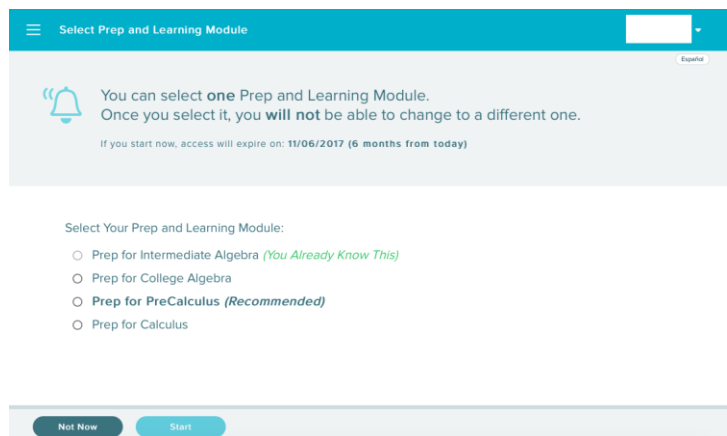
Select Prep and Learning Module

Español

You can select **one** Prep and Learning Module.
Once you select it, you **will not** be able to change to a different one.

If you start now, access will expire on: 11/06/2017 (6 months from today)

Select Your Prep and Learning Module:

Prep for Intermediate Algebra (You Already Know This)

Prep for College Algebra

Prep for PreCalculus (Recommended)

Prep for Calculus

Not Now

Start